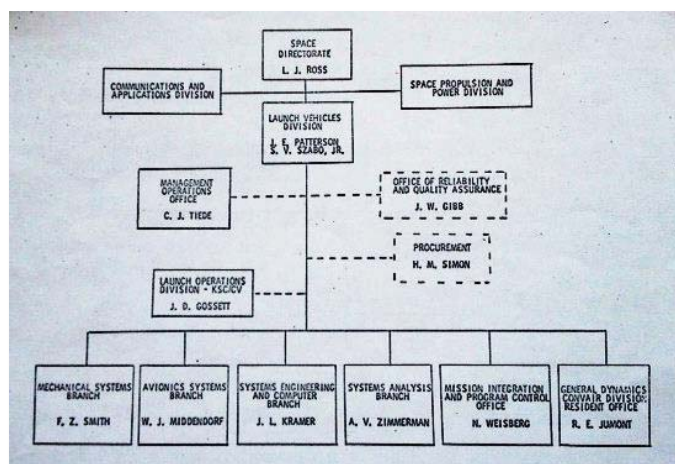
SPACE DIRECTORATE
L. J. ROSS

COMMUNICATIONS AND APPLICATIONS DIVISION

SPACE PROPULSION AND POWER DIVISION

LAUNCH VEHICLES DIVISION
J. E. PATTERSON
S. V. SZABO, JR.

MANAGEMENT OPERATIONS OFFICE
C. J. TIEDE

OFFICE OF RELIABILITY AND QUALITY ASSURANCE
J. W. GIBB

PROCUREMENT
H. M. SIMON

LAUNCH OPERATIONS DIVISION - KSC/CV
J. D. GOSSETT

MECHANICAL SYSTEMS BRANCH
F. Z. SMITH

AVIONICS SYSTEMS BRANCH
W. J. MIDDENDORF

SYSTEMS ENGINEERING AND COMPUTER BRANCH
J. L. KRAMER

SYSTEMS ANALYSIS BRANCH
A. V. ZIMMERMAN

MISSION INTEGRATION AND PROGRAM CONTROL OFFICE
N. WEISBERG

GENERAL DYNAMICS CONVAIR DIVISION RESIDENT OFFICE
R. E. JUMONT